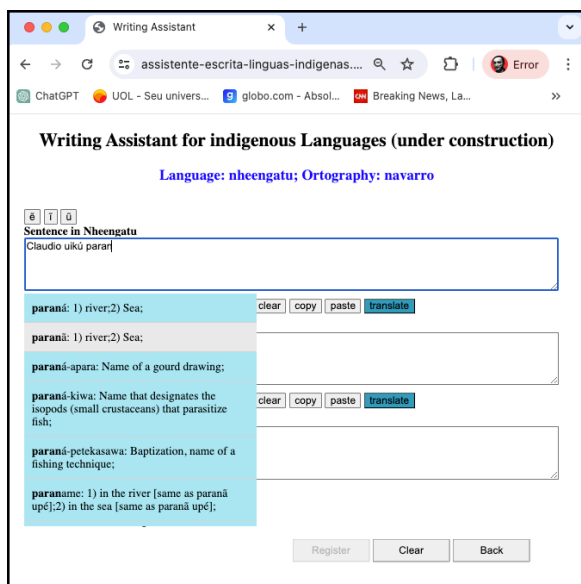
Writing Assistant
assistente-escrita-linguas-indigenas....
Error
ChatGPT UOL - Seu univers... globo.com - Absol... Breaking News, La...

Writing Assistant for indigenous Languages (under construction)

Language: nheengatu; Ortography: navarro

ẽ ĩ ũ
Sentence in Nheengatu
Claudio uikú paran

paraná: 1) river;2) Sea;
paranã: 1) river;2) Sea;
paraná-apara: Name of a gourd drawing;
paraná-kiwa: Name that designates the isopods (small crustaceans) that parasitize fish;
paraná-petekasawa: Baptization, name of a fishing technique;
paraname: 1) in the river [same as paranã upé];2) in the sea [same as paranã upé];

clear copy paste translate
clear copy paste translate

Register Clear Back